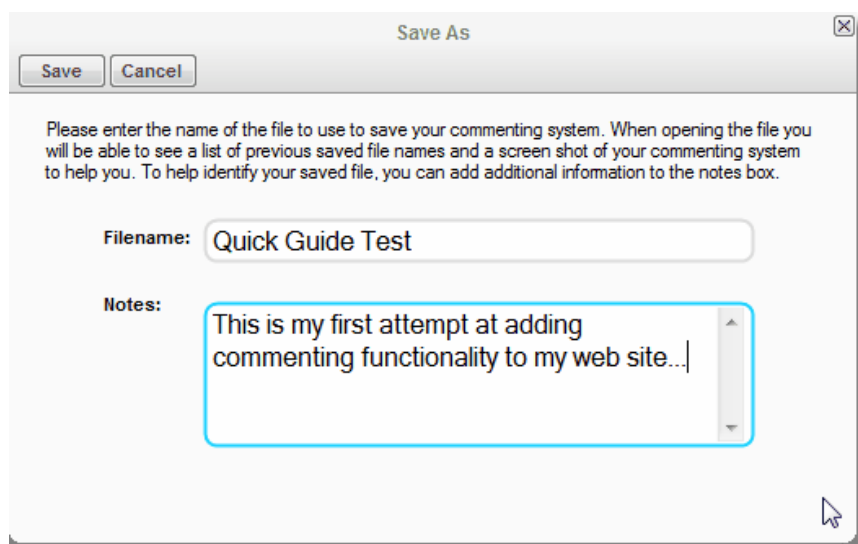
Save As

Save | Cancel

Please enter the name of the file to use to save your commenting system. When opening the file you will be able to see a list of previous saved file names and a screen shot of your commenting system to help you. To help identify your saved file, you can add additional information to the notes box.

Filename: Quick Guide Test

Notes: This is my first attempt at adding commenting functionality to my web site...